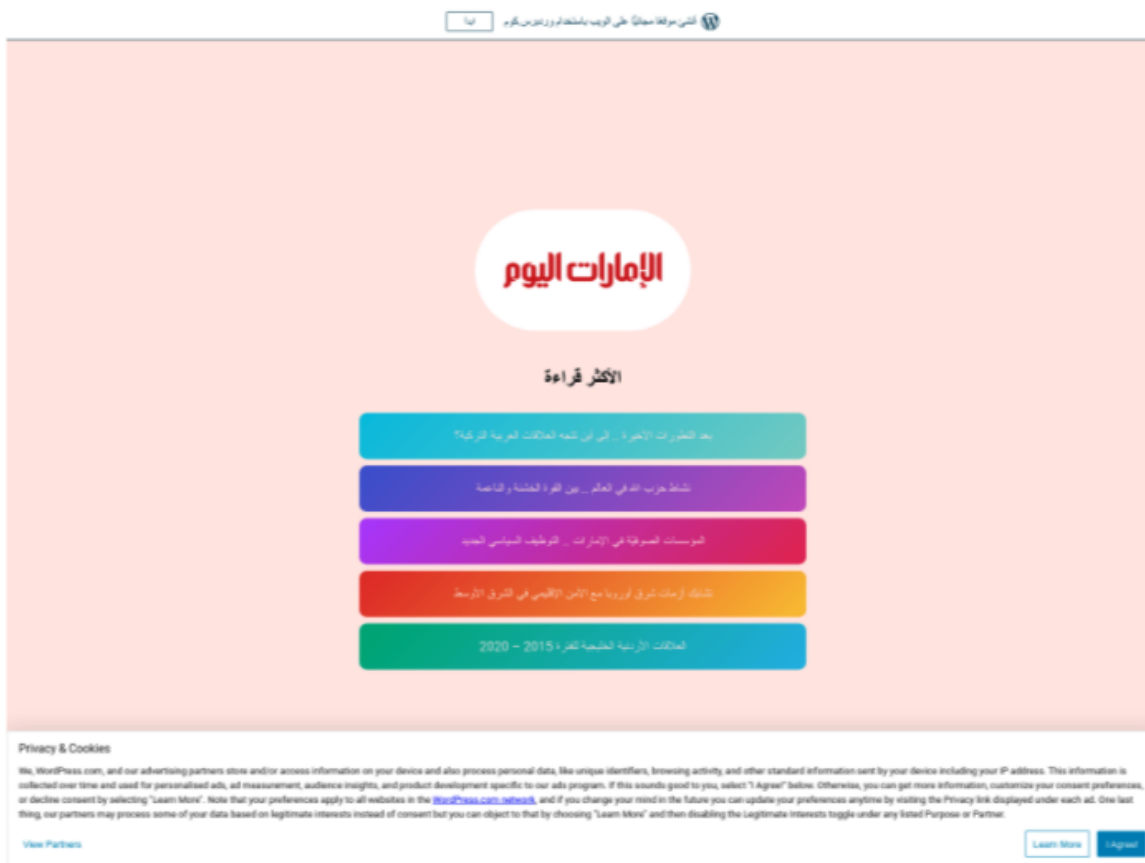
أنشئ موقعاً مجانياً على الويب باستخدام ووردبريس.كوم ابدأ

الإمارات اليوم

الأكثر قراءة

بعد التطورات الأخيرة .. إلى أين تتجه العلاقات العربية التركية؟

نشاط حزب الله في العالم .. بين القوة الخشنة والناعمة

المؤسسات الصوفية في الإمارات .. التوظيف السياسي الجديد

تشابك أزمات شرق أوروبا مع الأمن الإقليمي في الشرق الأوسط

العلاقات الأردنية الخليجية للفترة 2015 – 2020

Privacy & Cookies

We, WordPress.com, and our advertising partners store and/or access information on your device and also process personal data, like unique identifiers, browsing activity, and other standard information sent by your device including your IP address. This information is collected over time and used for personalised ads, ad measurement, audience insights, and product development specific to our ads program. If this sounds good to you, select "I Agree!" below. Otherwise, you can get more information, customize your consent preferences, or decline consent by selecting "Learn More". Note that your preferences apply to all websites in the WordPress.com network, and if you change your mind in the future you can update your preferences anytime by visiting the Privacy link displayed under each ad. One last thing, our partners may process some of your data based on legitimate interests instead of consent but you can object to that by choosing "Learn More" and then disabling the Legitimate Interests toggle under any listed Purpose or Partner.

View Partners

Learn More

I Agree!